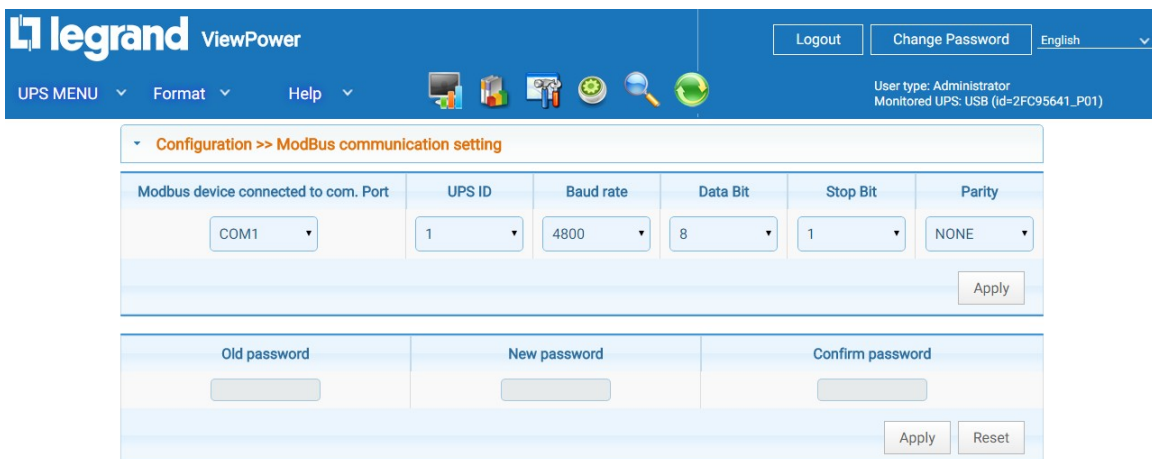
legrand ViewPower

Logout Change Password English

UPS MENU Format Help

User type: Administrator
Monitored UPS: USB (id=2FC95641_P01)

Configuration >> ModBus communication setting

| Modbus device connected to com. Port | UPS ID | Baud rate | Data Bit | Stop Bit | Parity |
|---|---|---|---|---|---|
| COM1 | 1 | 4800 | 8 | 1 | NONE |

Apply

| Old password | New password | Confirm password |
|---|---|---|
| | | |

Apply Reset